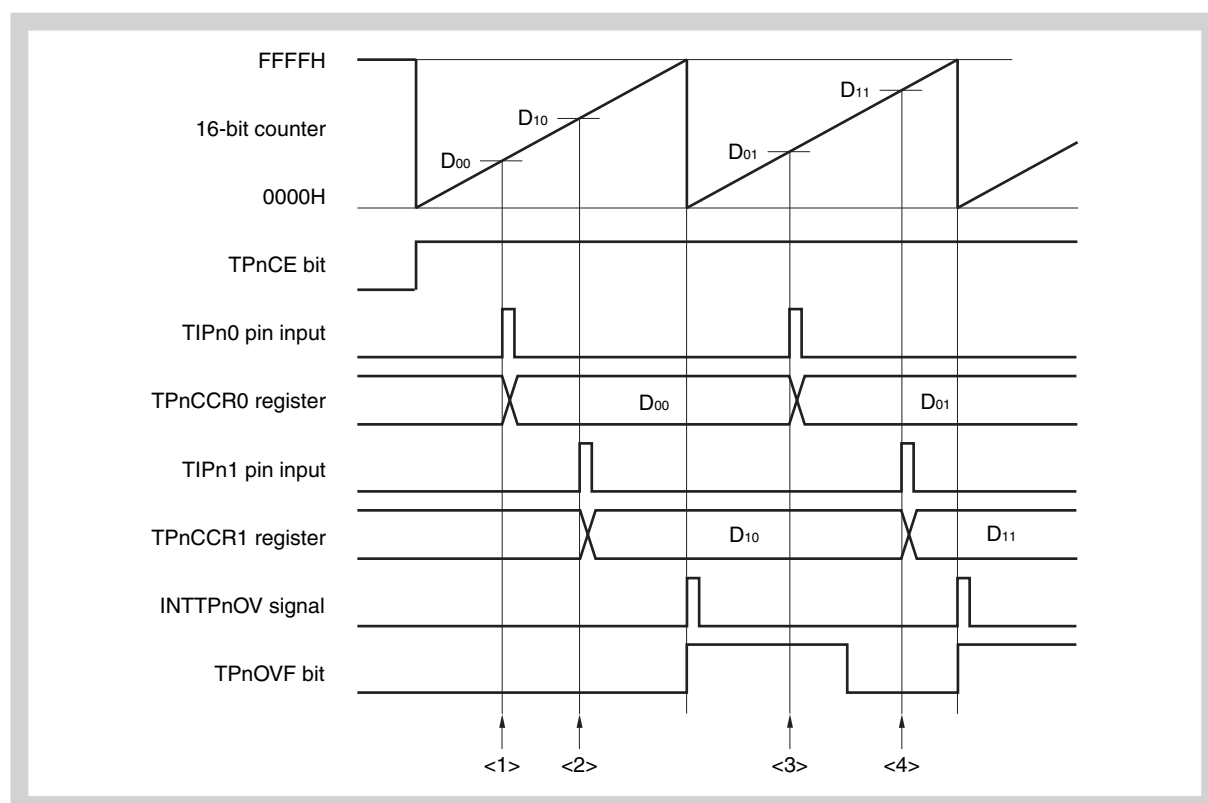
FFFFH
16-bit counter
0000H
$D_{00}$
$D_{10}$
$D_{01}$
$D_{11}$
TPnCE bit
TIPn0 pin input
TPnCCR0 register
$D_{00}$
$D_{01}$
TIPn1 pin input
TPnCCR1 register
$D_{10}$
$D_{11}$
INTTPnOV signal
TPnOVF bit
<1>
<2>
<3>
<4>